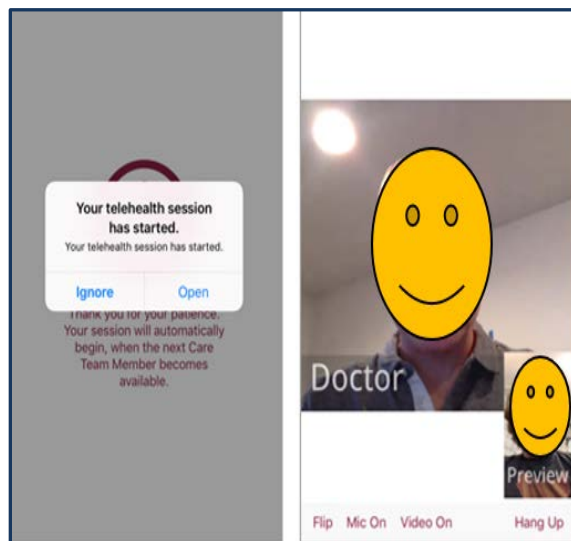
Your telehealth session has started.
Your telehealth session has started.

Ignore
Open

Thank you for your patience. Your session will automatically begin, when the next Care Team Member becomes available.

Doctor

Preview

Flip Mic On Video On Hang Up